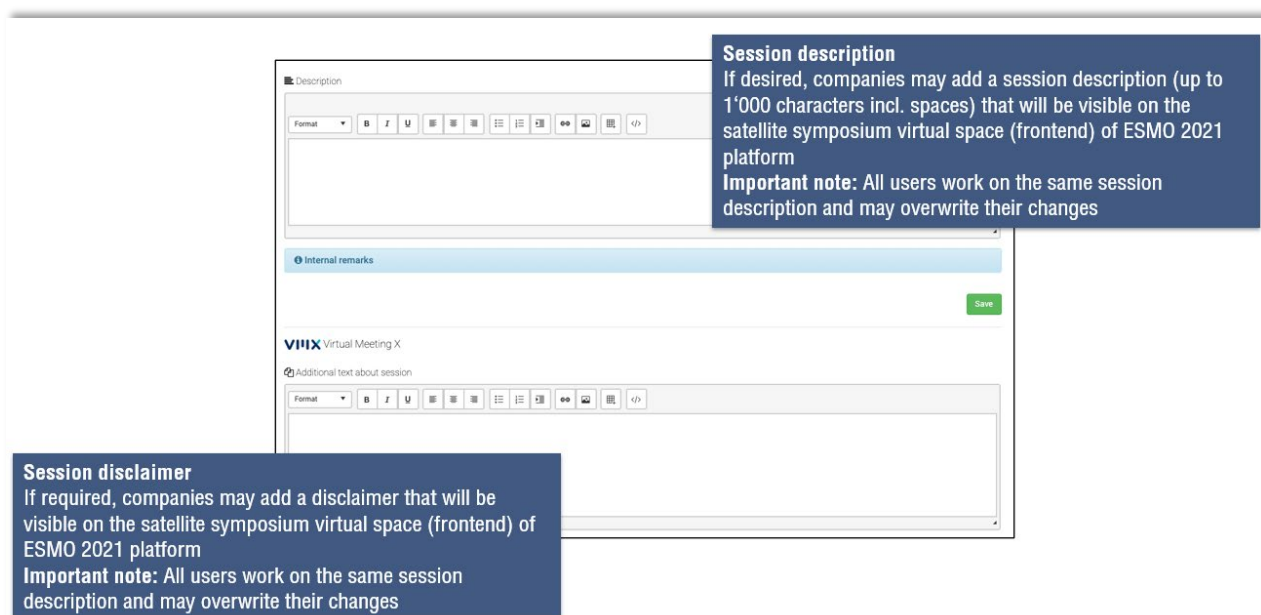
Description

Format B I U

Session description
If desired, companies may add a session description (up to 1'000 characters incl. spaces) that will be visible on the satellite symposium virtual space (frontend) of ESMO 2021 platform
**Important note:** All users work on the same session description and may overwrite their changes

Internal remarks

Save

VMX Virtual Meeting X

Additional text about session

Format B I U

Session disclaimer
If required, companies may add a disclaimer that will be visible on the satellite symposium virtual space (frontend) of ESMO 2021 platform
**Important note:** All users work on the same session description and may overwrite their changes